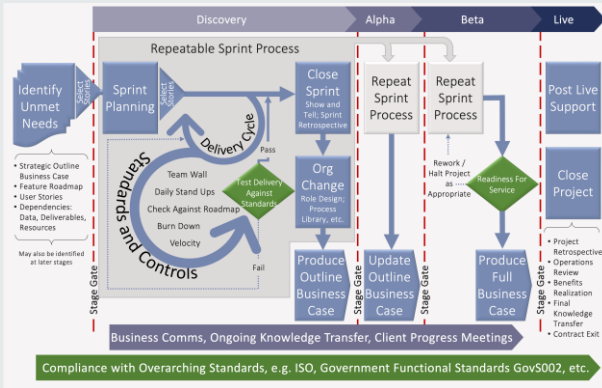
Discovery

Alpha

Beta

Live

Repeatable Sprint Process

Identify Unmet Needs

Select Stories

Sprint Planning

Select Stories

Close Sprint
Show and Tell; Sprint Retrospective

Repeat Sprint Process

Repeat Sprint Process

Post Live Support

Delivery Cycle

Pass

Standards and Controls

Team Wall
Daily Stand Ups
Check Against Roadmap
Burn Down
Velocity

Test Delivery Against Standards

Fail

Org Change
Role Design; Process Library, etc.

Rework / Halt Project as Appropriate

Readiness For Service

Close Project

• Strategic Outline Business Case
• Feature Roadmap
• User Stories
• Dependencies: Data, Deliverables, Resources

May also be identified at later stages

Stage Gate

Produce Outline Business Case

Stage Gate

Update Outline Business Case

Stage Gate

Produce Full Business Case

Stage Gate

• Project Retrospective
• Operations Review
• Benefits Realization
• Final Knowledge Transfer
• Contract Exit

Business Comms, Ongoing Knowledge Transfer, Client Progress Meetings

Compliance with Overarching Standards, e.g. ISO, Government Functional Standards GovS002, etc.